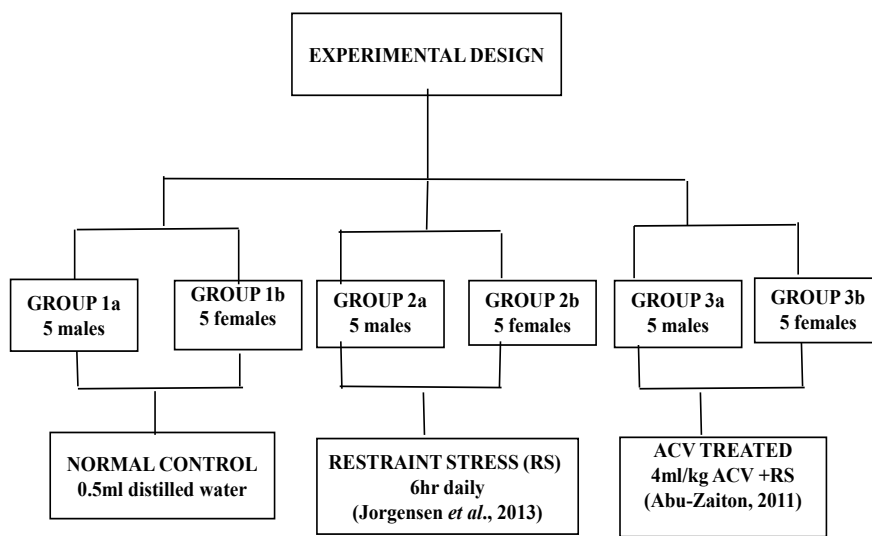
EXPERIMENTAL DESIGN

GROUP 1a
5 males

GROUP 1b
5 females

GROUP 2a
5 males

GROUP 2b
5 females

GROUP 3a
5 males

GROUP 3b
5 females

NORMAL CONTROL
0.5ml distilled water

RESTRAINT STRESS (RS)
6hr daily
(Jorgensen *et al*., 2013)

ACV TREATED
4ml/kg ACV +RS
(Abu-Zaiton, 2011)